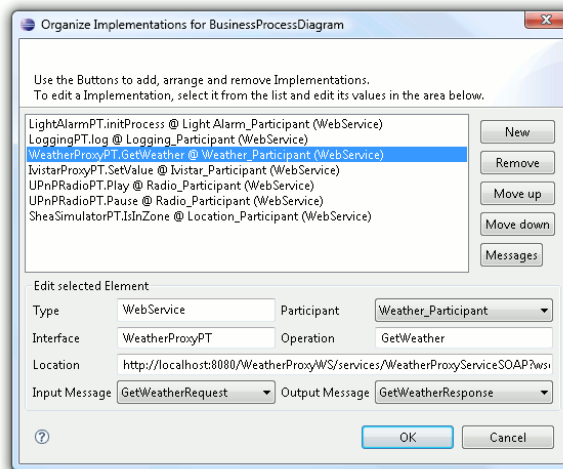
Organize Implementations for BusinessProcessDiagram

Use the Buttons to add, arrange and remove Implementations.
To edit a Implementation, select it from the list and edit its values in the area below.

LightAlarmPT.initProcess @ Light Alarm_Participant (WebService)
LoggingPT.log @ Logging_Participant (WebService)
WeatherProxyPT.GetWeather @ Weather_Participant (WebService)
IvistarProxyPT.SetValue @ Ivistar_Participant (WebService)
UPnPRadioPT.Play @ Radio_Participant (WebService)
UPnPRadioPT.Pause @ Radio_Participant (WebService)
SheaSimulatorPT.IsInZone @ Location_Participant (WebService)

New
Remove
Move up
Move down
Messages

Edit selected Element

| Type | WebService | Participant | Weather_Participant |
|---|---|---|---|
| Interface | WeatherProxyPT | Operation | GetWeather |
| Location | http://localhost:8080/WeatherProxyWS/services/WeatherProxyServiceSOAP?ws | | |
| Input Message | GetWeatherRequest | Output Message | GetWeatherResponse |

OK
Cancel